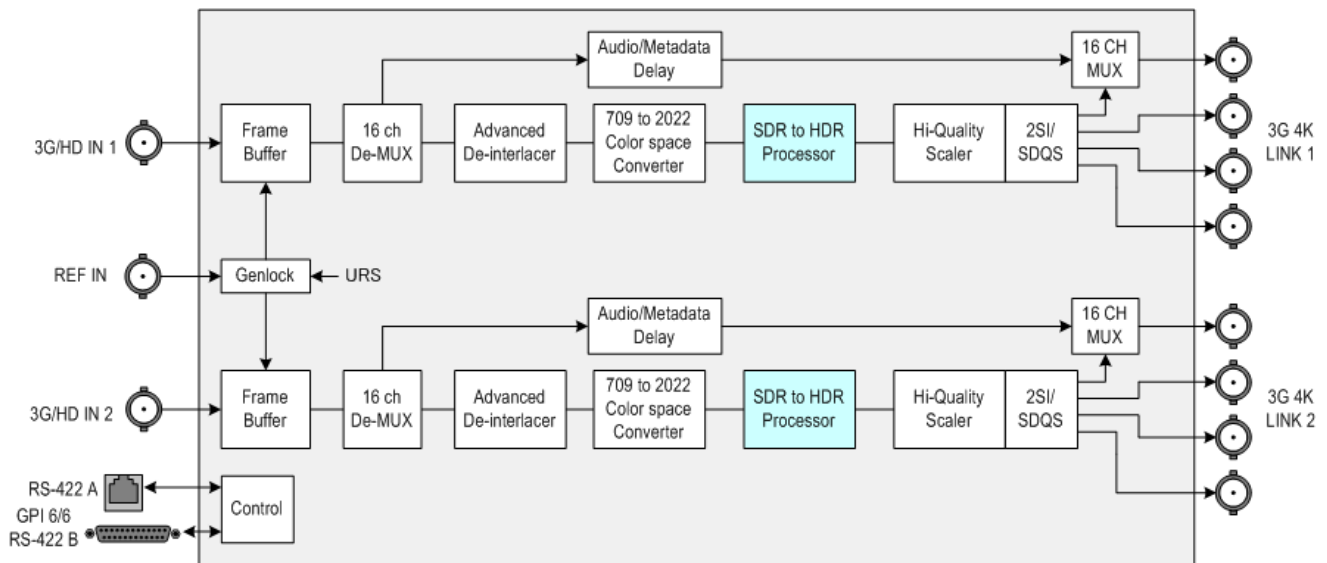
Audio/Metadata Delay

16 CH MUX

3G/HD IN 1

Frame Buffer

16 ch De-MUX

Advanced De-interlacer

709 to 2022 Color space Converter

SDR to HDR Processor

Hi-Quality Scaler

2SI/ SDQS

3G 4K LINK 1

REF IN

Genlock

URS

Audio/Metadata Delay

16 CH MUX

3G/HD IN 2

Frame Buffer

16 ch De-MUX

Advanced De-interlacer

709 to 2022 Color space Converter

SDR to HDR Processor

Hi-Quality Scaler

2SI/ SDQS

3G 4K LINK 2

RS-422 A

GPI 6/6 RS-422 B

Control